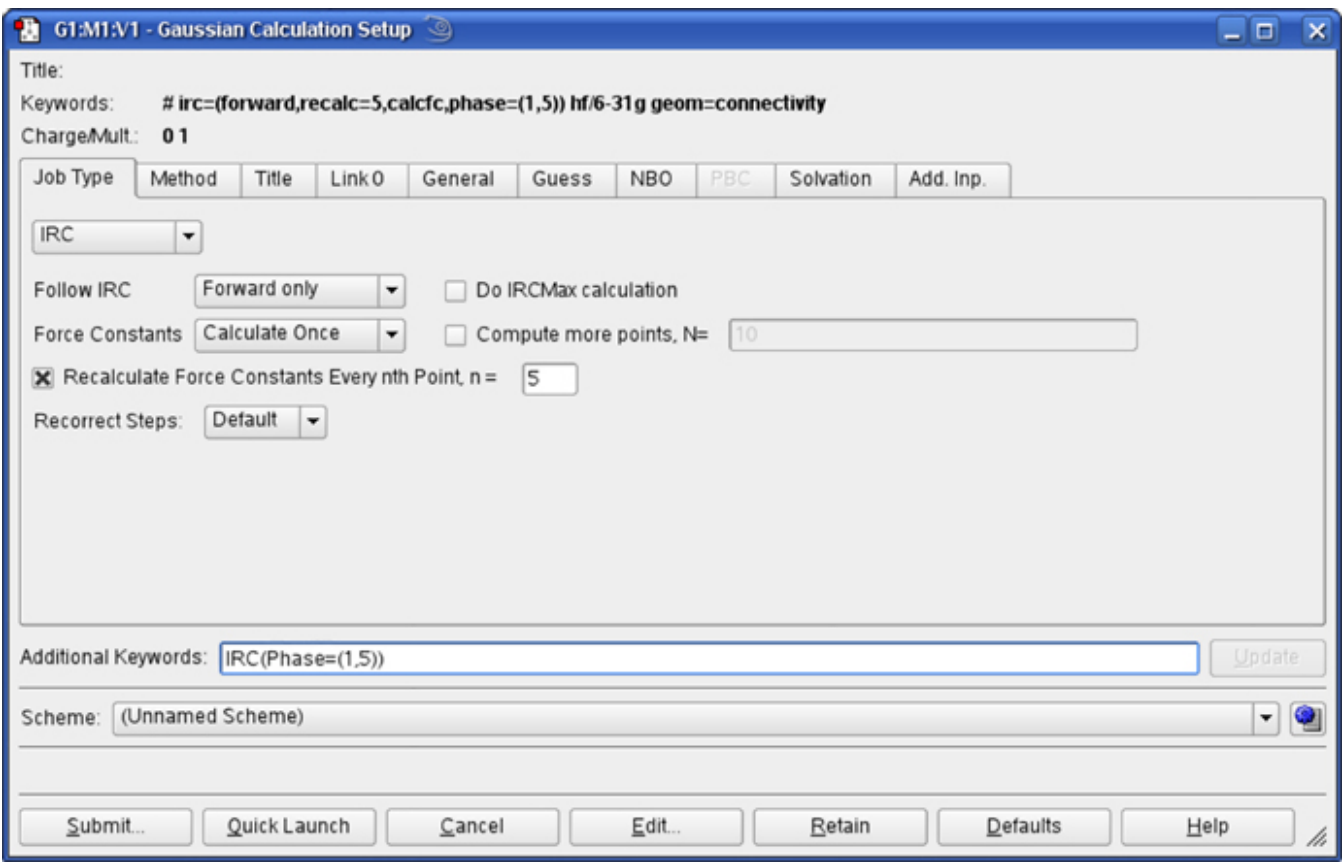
G1:M1:V1 - Gaussian Calculation Setup

Title:
Keywords: # irc=(forward,recalc=5,calcfc,phase=(1,5)) hf/6-31g geom=connectivity
Charge/Mult.: 0 1

Job Type | Method | Title | Link 0 | General | Guess | NBO | PBC | Solvation | Add. Inp.

IRC

Follow IRC: Forward only
Do IRCMax calculation
Force Constants: Calculate Once
Compute more points, N= 10
Recalculate Force Constants Every nth Point, n = 5
Recorrect Steps: Default

Additional Keywords: IRC(Phase=(1,5))
Update

Scheme: (Unnamed Scheme)

Submit... | Quick Launch | Cancel | Edit... | Retain | Defaults | Help